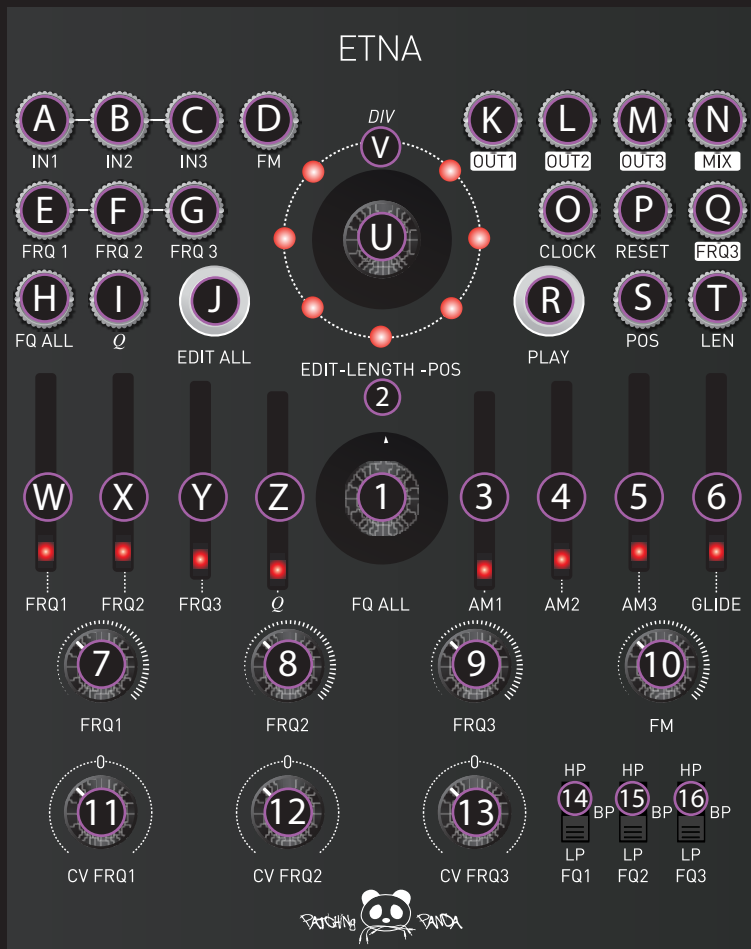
ETNA

A B C D
IN1 IN2 IN3 FM

DIV
V

K L M N
OUT1 OUT2 OUT3 MIX

E F G
FRQ 1 FRQ 2 FRQ 3

U

O P Q
CLOCK RESET FRQ3

H I J
FQ ALL Q EDIT ALL

R S T
PLAY POS LEN

EDIT-LENGTH -POS
2

W X Y Z 1 3 4 5 6

FRQ1 FRQ2 FRQ3 Q FQ ALL AM1 AM2 AM3 GLIDE

7 8 9 10
FRQ1 FRQ2 FRQ3 FM

0 0 0
11 12 13
CV FRQ1 CV FRQ2 CV FRQ3

HP HP HP
14 BP 15 BP 16 BP
LP LP LP
FQ1 FQ2 FQ3

PATCHING PANDA